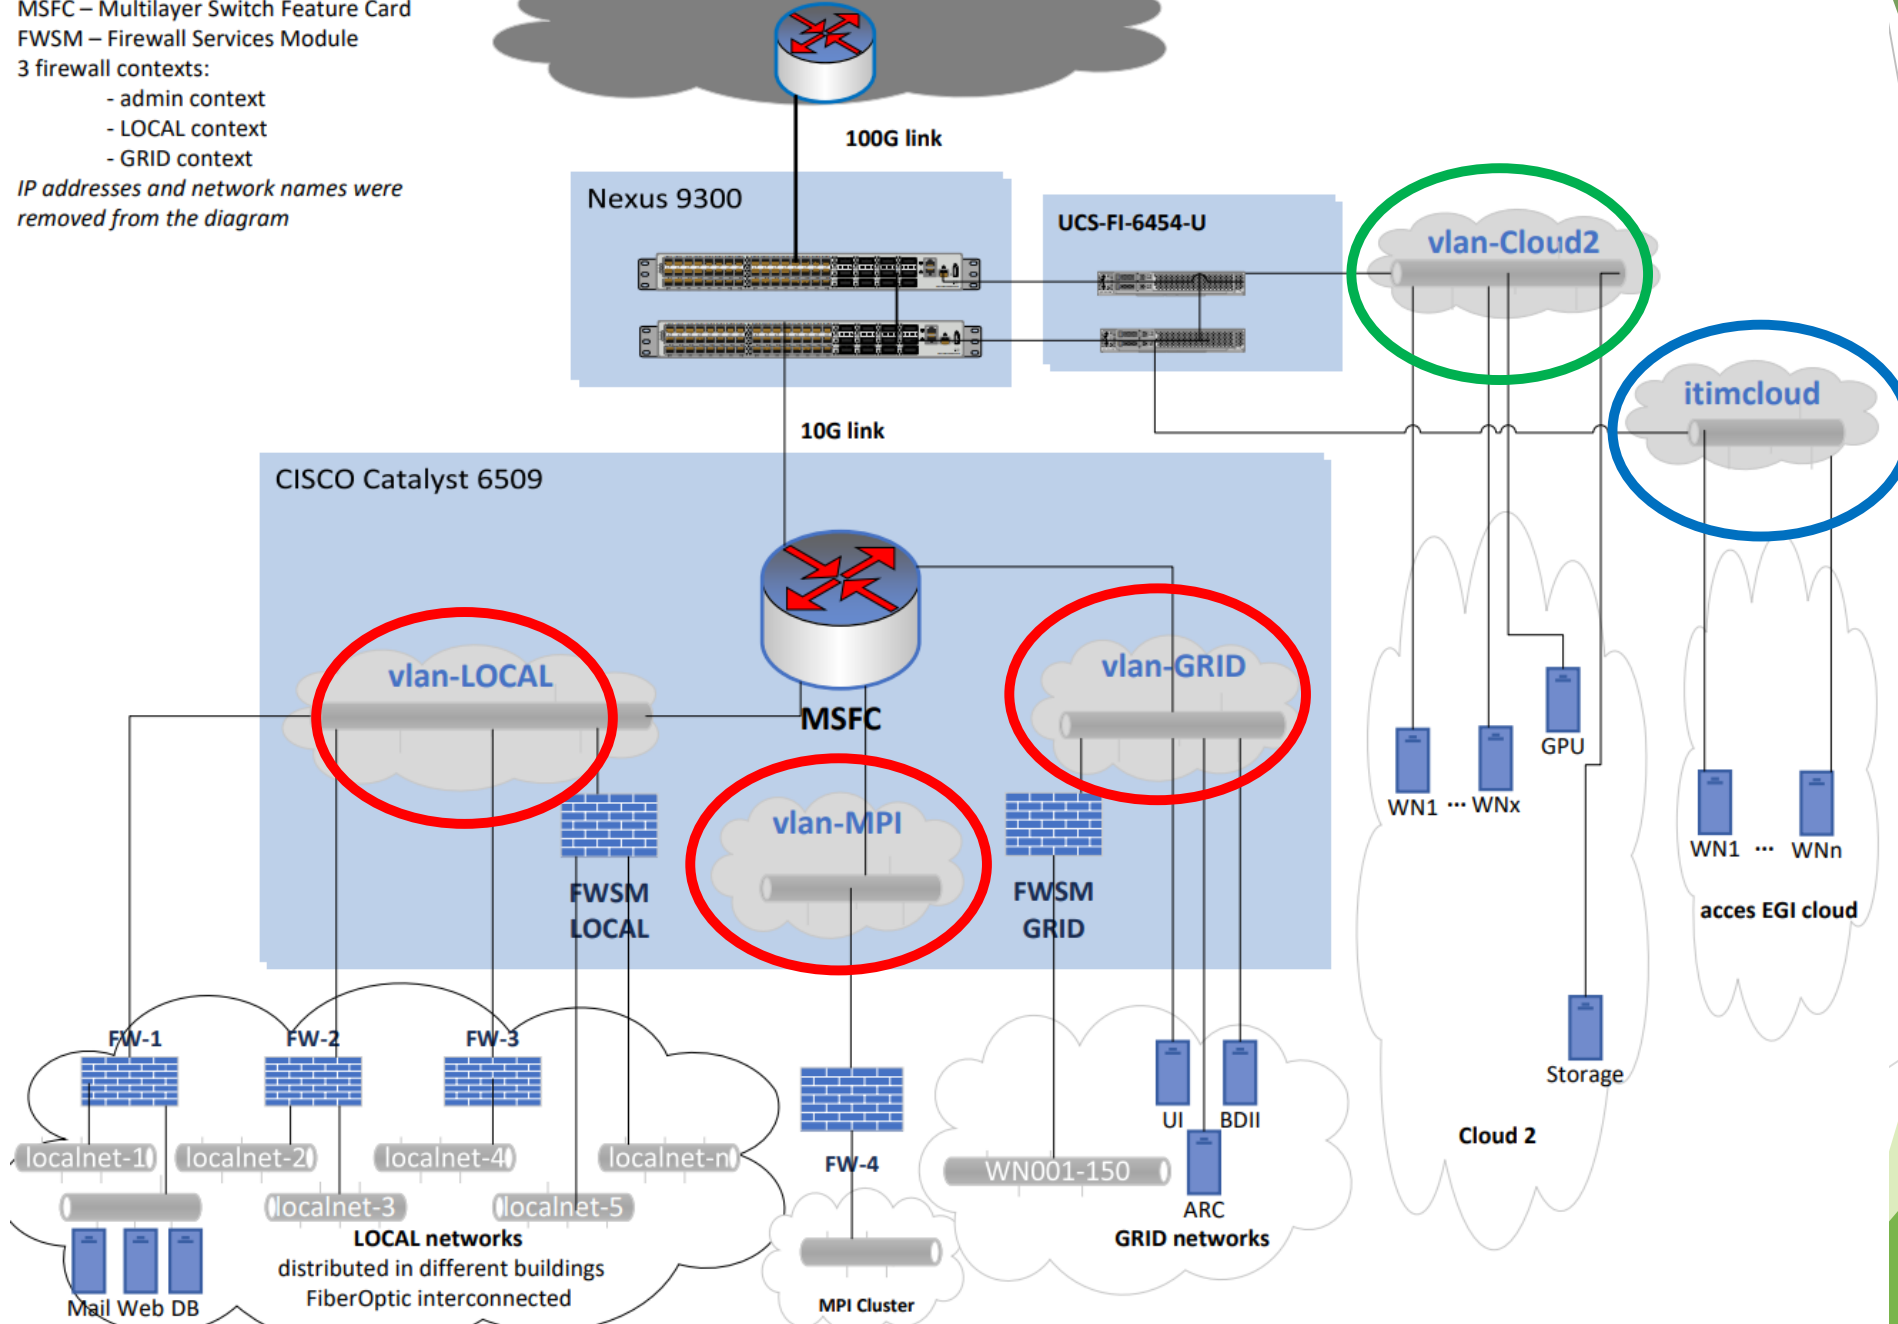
MSFC – Multilayer Switch Feature Card
FWSM – Firewall Services Module
3 firewall contexts:
- admin context
- LOCAL context
- GRID context
IP addresses and network names were removed from the diagram

100G link

Nexus 9300

UCS-FI-6454-U

vlan-Cloud2

itimcloud

10G link

CISCO Catalyst 6509

vlan-LOCAL

MSFC

vlan-GRID

vlan-MPI

FWSM LOCAL

FWSM GRID

GPU

WN1 ··· WNx

WN1 ··· WNn

acces EGI cloud

FW-1

FW-2

FW-3

localnet-1

localnet-2

localnet-4

localnet-n

localnet-3

localnet-5

FW-4

WN001-150

UI

BDII

ARC

Storage

Cloud 2

LOCAL networks
distributed in different buildings
FiberOptic interconnected

Mail Web DB

MPI Cluster

GRID networks